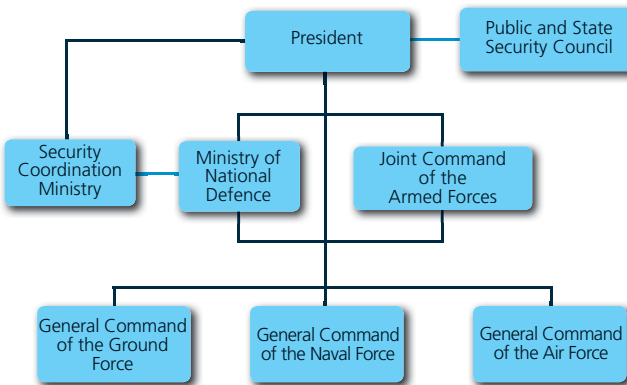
President

Public and State Security Council

Security Coordination Ministry

Ministry of National Defence

Joint Command of the Armed Forces

General Command of the Ground Force

General Command of the Naval Force

General Command of the Air Force